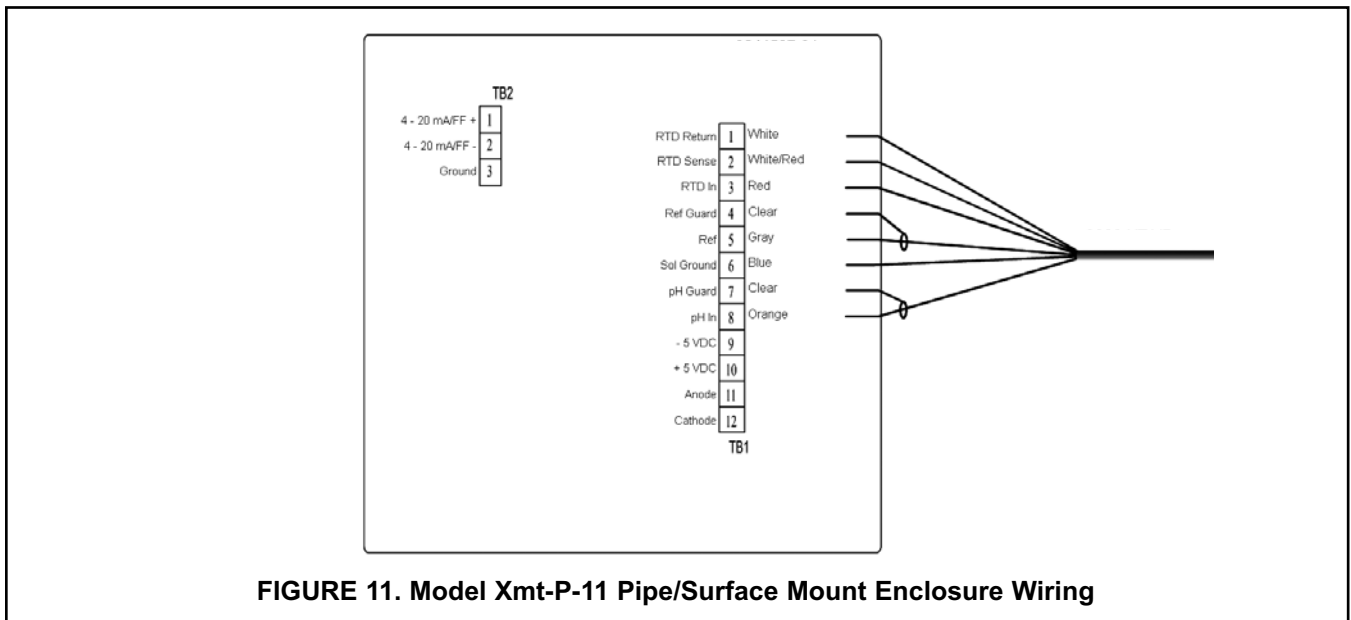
TB2

4 - 20 mA/FF + 1
4 - 20 mA/FF - 2
Ground 3

RTD Return 1 White
RTD Sense 2 White/Red
RTD In 3 Red
Ref Guard 4 Clear
Ref 5 Gray
Sol Ground 6 Blue
pH Guard 7 Clear
pH In 8 Orange
- 5 VDC 9
+ 5 VDC 10
Anode 11
Cathode 12
TB1

FIGURE 11. Model Xmt-P-11 Pipe/Surface Mount Enclosure Wiring